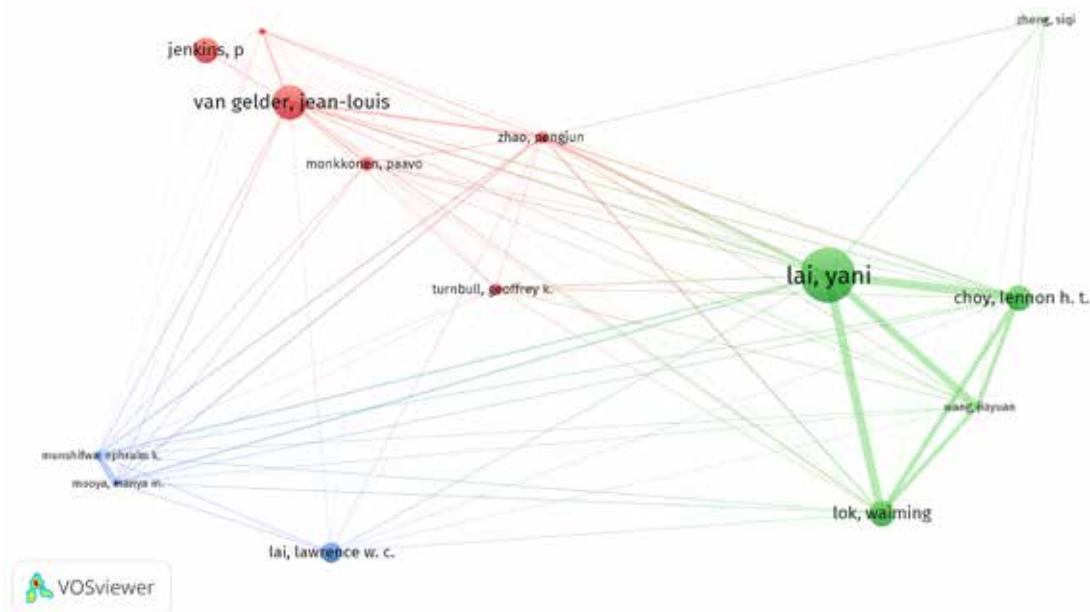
jenkins, p
van gelder, jean-louis
zheng, siqi
zhao, pengjun
monkkonen, paavo
lai, yani
turnbull, geoffrey k.
choy, lennon h. t.
wang, hayuan
munshifwa, ephraim k.
mooya, manya m.
lok, waiming
lai, lawrence w. c.
VOSviewer